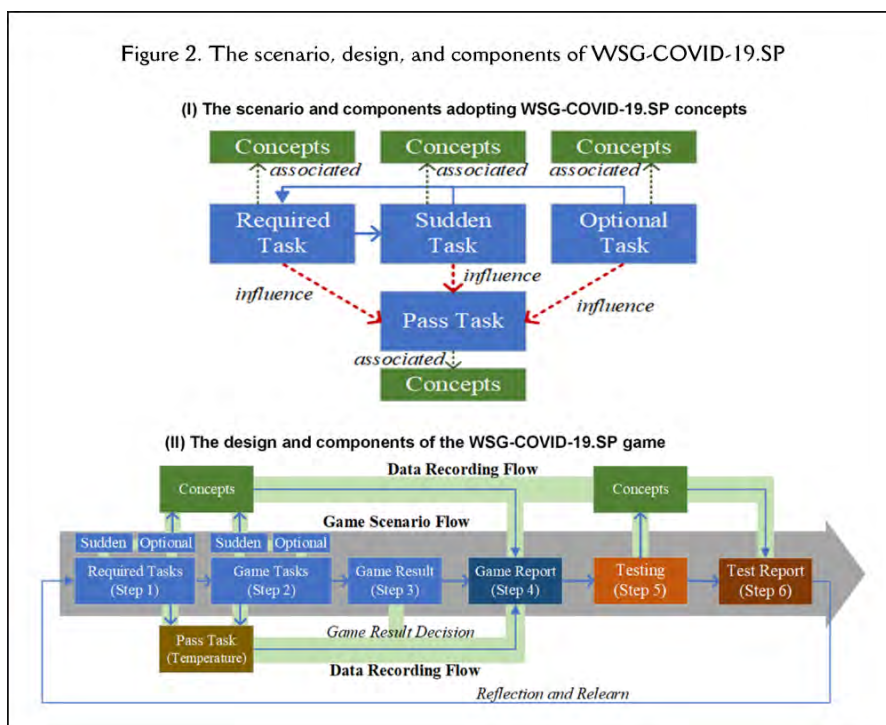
Figure 2. The scenario, design, and components of WSG-COVID-19.SP

(I) The scenario and components adopting WSG-COVID-19.SP concepts

Concepts

associated

Concepts

associated

Concepts

associated

Required Task

Sudden Task

Optional Task

influence

influence

influence

Pass Task

associated

Concepts

(II) The design and components of the WSG-COVID-19.SP game

Data Recording Flow

Concepts

Concepts

Game Scenario Flow

Sudden

Optional

Sudden

Optional

Required Tasks (Step 1)

Game Tasks (Step 2)

Game Result (Step 3)

Game Report (Step 4)

Testing (Step 5)

Test Report (Step 6)

Pass Task (Temperature)

Game Result Decision

Data Recording Flow

Reflection and Relearn